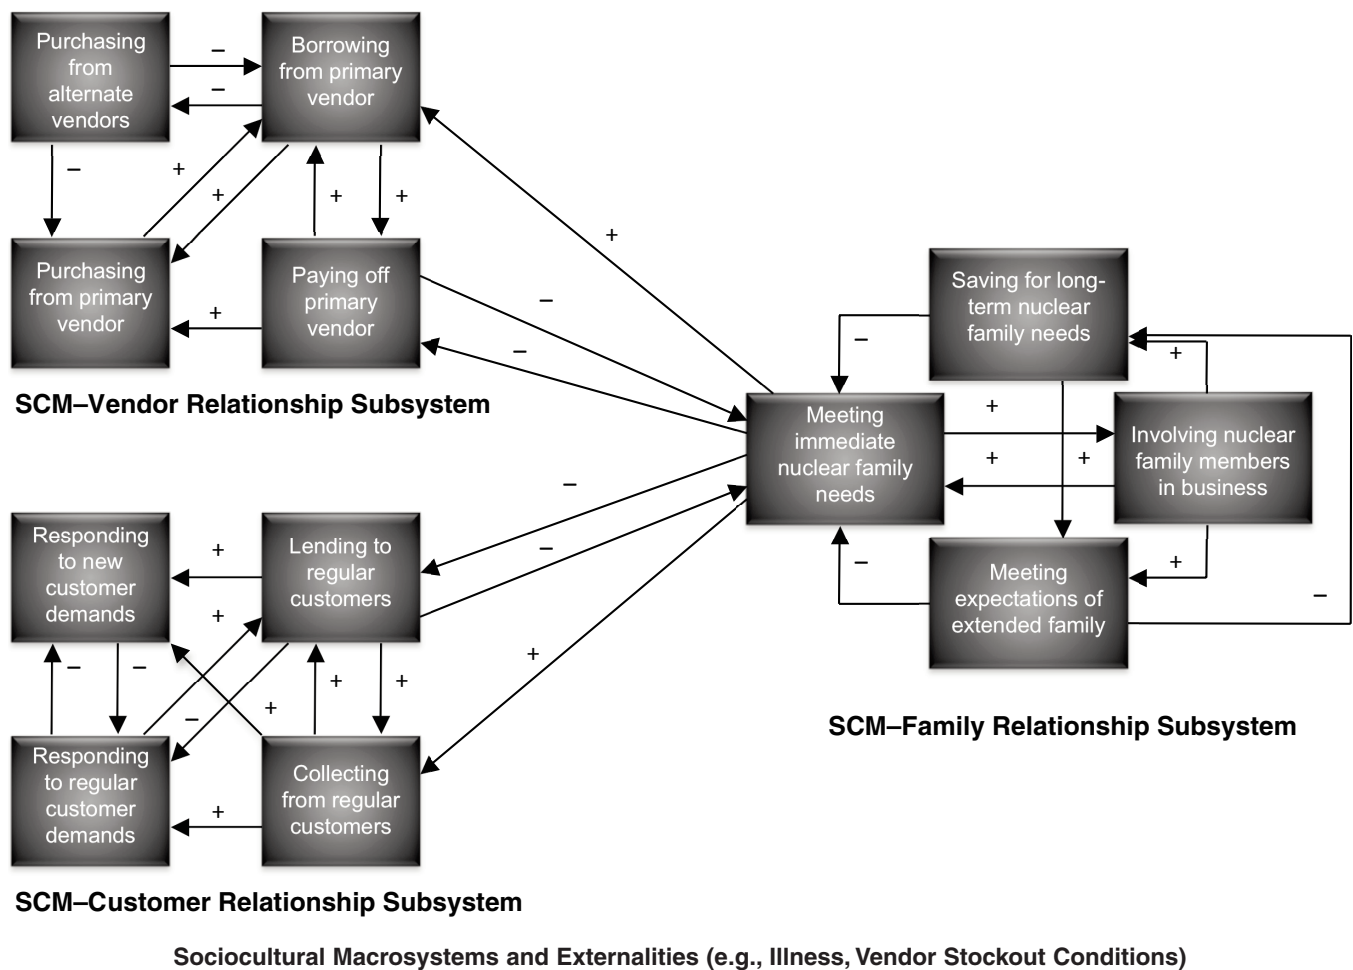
Purchasing from alternate vendors

–

–

Borrowing from primary vendor

–

+

+

+

+

Purchasing from primary vendor

+

Paying off primary vendor

+

–

–

SCM–Vendor Relationship Subsystem

Saving for long-term nuclear family needs

–

+

Meeting immediate nuclear family needs

+

+

+

Involving nuclear family members in business

–

+

–

Meeting expectations of extended family

–

SCM–Family Relationship Subsystem

–

Responding to new customer demands

+

Lending to regular customers

+

–

+

–

–

+

+

+

+

Responding to regular customer demands

+

Collecting from regular customers

SCM–Customer Relationship Subsystem

Sociocultural Macrosystems and Externalities (e.g., Illness, Vendor Stockout Conditions)